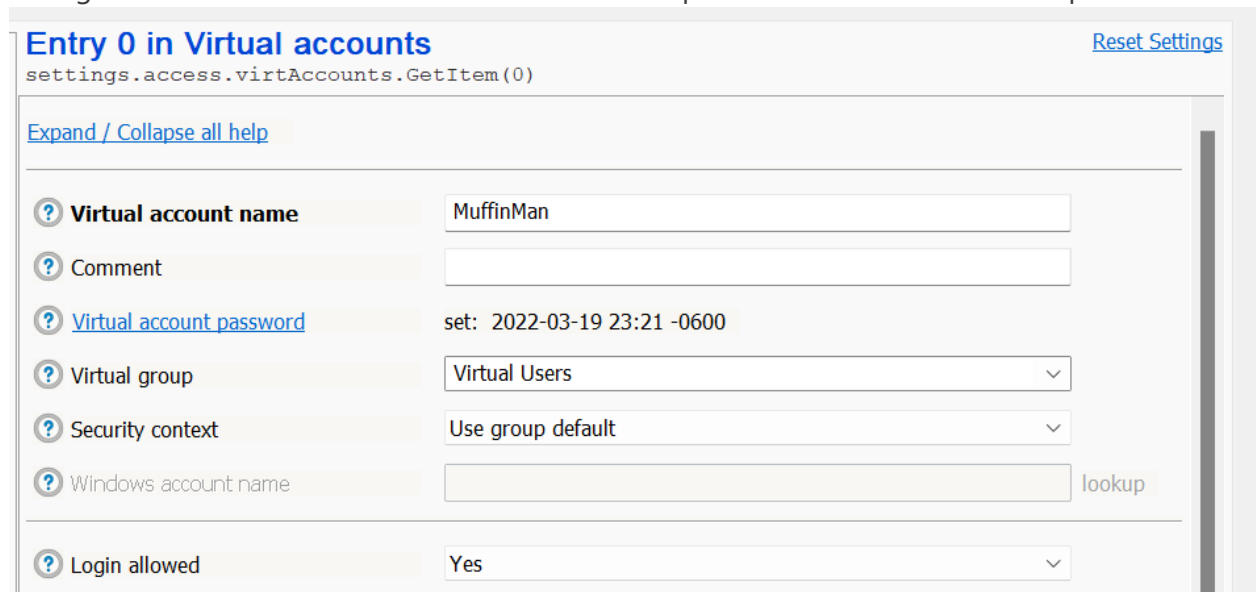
Entry 0 in Virtual accounts
settings.access.virtAccounts.GetItem(0)

Reset Settings

Expand / Collapse all help

Virtual account name | MuffinMan
Comment |
Virtual account password | set: 2022-03-19 23:21 -0600
Virtual group | Virtual Users
Security context | Use group default
Windows account name | lookup

Login allowed | Yes